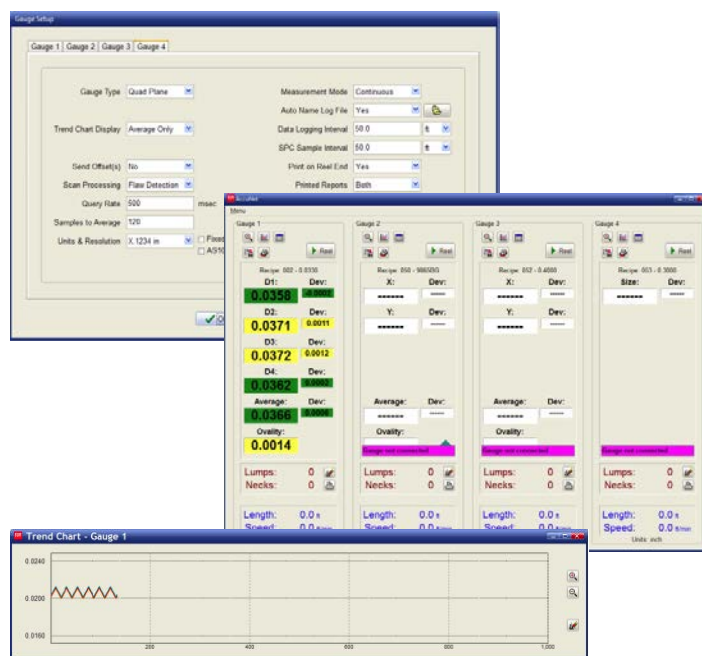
Gauge Setup

Gauge 1 | Gauge 2 | Gauge 3 | Gauge 4

Gauge Type: Quad Plane
Trend Chart Display: Average Only
Send Offset(s): No
Scan Processing: Flaw Detection
Query Rate: 500 msec
Samples to Average: 120
Units & Resolution: X.1234 in
Fixed
AS10

Measurement Mode: Continuous
Auto Name Log File: Yes
Data Logging Interval: 50.0 ft
SPC Sample Interval: 50.0 ft
Print on Reel End: Yes
Printed Reports: Both

AccuNet
Menu

Gauge 1
Reel
Recipe: 002 - 0.0330
D1: 0.0358 Dev: 0.0002
D2: 0.0371 Dev: 0.0011
D3: 0.0372 Dev: 0.0012
D4: 0.0362 Dev: 0.0002
Average: 0.0366 Dev: 0.0006
Ovality: 0.0014
Lumps: 0
Necks: 0
Length: 0.0 ft
Speed: 0.0 ft/min

Gauge 2
Reel
Recipe: 050 - 986509
X: ------- Dev: -----
Y: ------- Dev: -----
Average: ------- Dev: -----
Ovality:
Gauge not connected
Lumps: 0
Necks: 0
Length: 0.0 ft
Speed: 0.0 ft/min

Gauge 3
Reel
Recipe: 052 - 0.4000
X: ------- Dev: -----
Y: ------- Dev: -----
Average: ------- Dev: -----
Ovality:
Gauge not connected
Lumps: 0
Necks: 0
Length: 0.0 ft
Speed: 0.0 ft/min

Gauge 4
Reel
Recipe: 053 - 0.3000
Size: ------- Dev: -----
Gauge not connected
Lumps: 0
Necks: 0
Length: 0.0 ft
Speed: 0.0 ft/min
Units: inch

Trend Chart - Gauge 1
0.0240
0.0200
0.0160
200 400 600 800 1,000